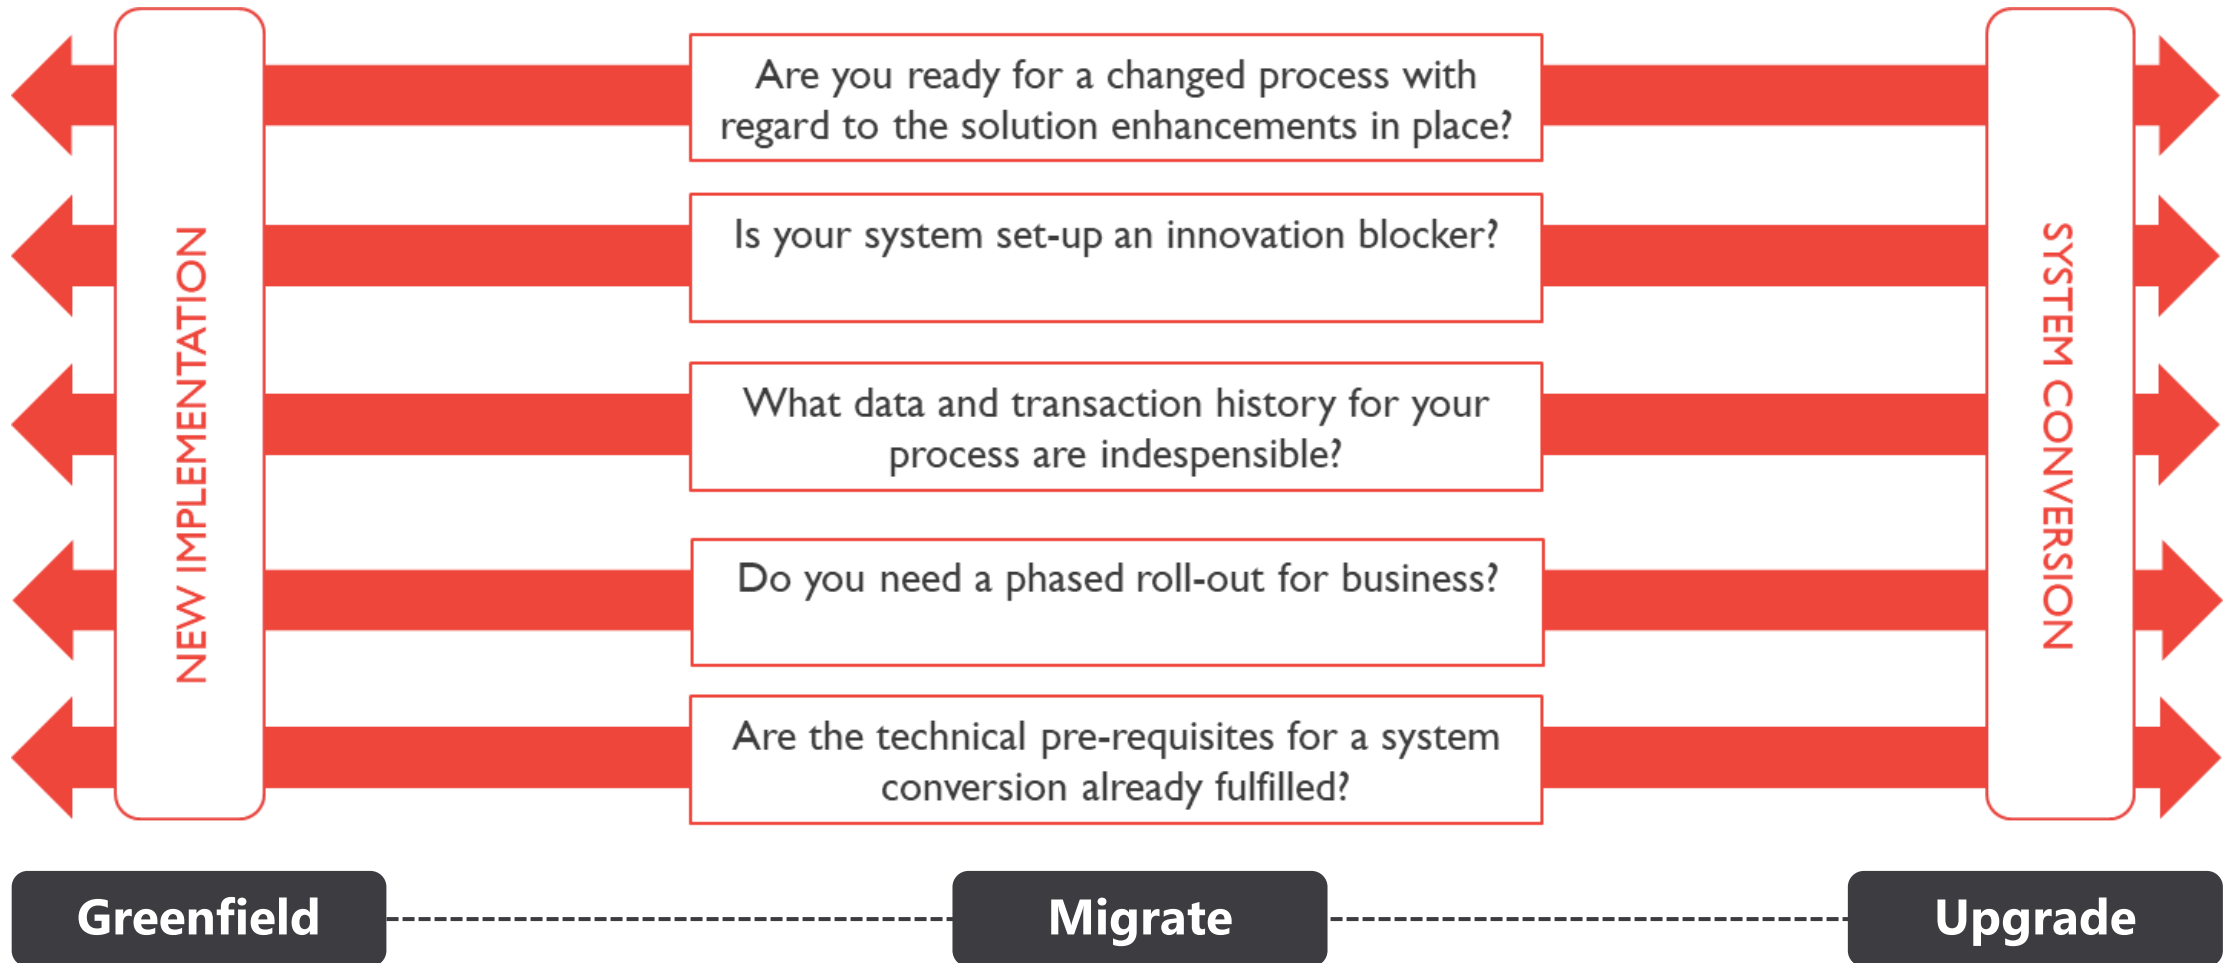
NEW IMPLEMENTATION

Are you ready for a changed process with regard to the solution enhancements in place?

Is your system set-up an innovation blocker?

What data and transaction history for your process are indespensible?

Do you need a phased roll-out for business?

Are the technical pre-requisites for a system conversion already fulfilled?

SYSTEM CONVERSION

Greenfield

Migrate

Upgrade